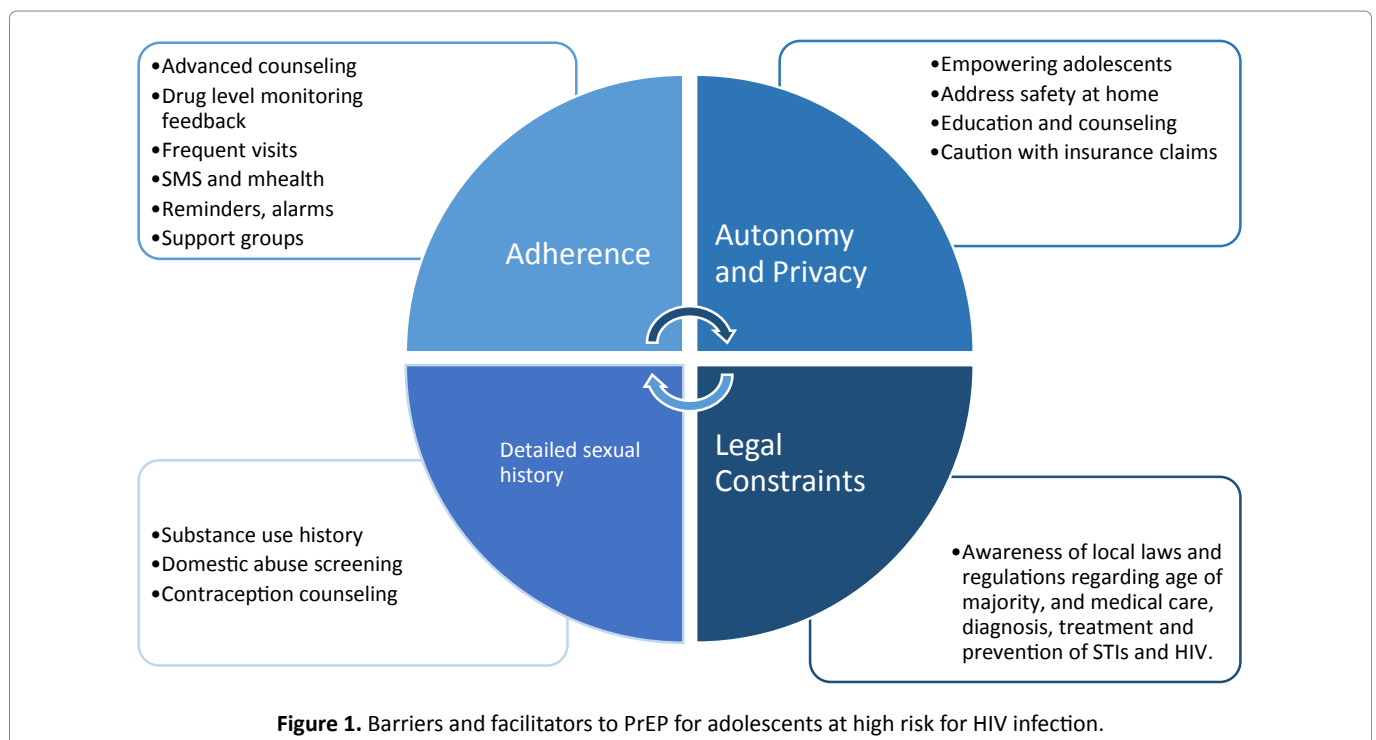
•Advanced counseling
•Drug level monitoring feedback
•Frequent visits
•SMS and mhealth
•Reminders, alarms
•Support groups

Adherence

•Empowering adolescents
•Address safety at home
•Education and counseling
•Caution with insurance claims

Autonomy and Privacy

Detailed sexual history

•Substance use history
•Domestic abuse screening
•Contraception counseling

Legal Constraints

•Awareness of local laws and regulations regarding age of majority, and medical care, diagnosis, treatment and prevention of STIs and HIV.

**Figure 1.** Barriers and facilitators to PrEP for adolescents at high risk for HIV infection.